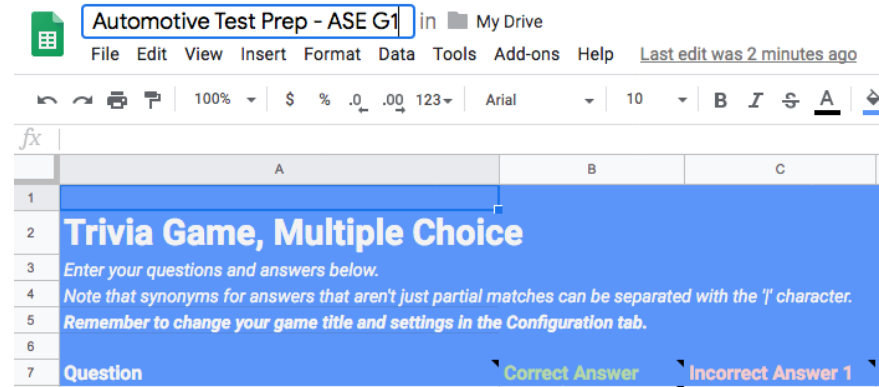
Automotive Test Prep - ASE G1 in My Drive

File Edit View Insert Format Data Tools Add-ons Help Last edit was 2 minutes ago

100% $ % .0 .00 123 Arial 10 B I S A

fx

| | A | B | C |
|---|---|---|---|
| 1 | | | |
| 2 | Trivia Game, Multiple Choice | | |
| 3 | Enter your questions and answers below. | | |
| 4 | Note that synonyms for answers that aren't just partial matches can be separated with the '\|' character. | | |
| 5 | Remember to change your game title and settings in the Configuration tab. | | |
| 6 | | | |
| 7 | Question | Correct Answer | Incorrect Answer 1 |